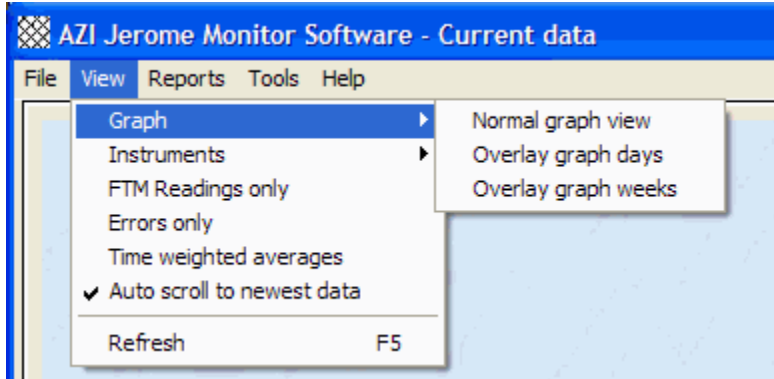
AZI Jerome Monitor Software - Current data

File View Reports Tools Help

Graph
Instruments
FTM Readings only
Errors only
Time weighted averages
✔ Auto scroll to newest data
Refresh F5

Normal graph view
Overlay graph days
Overlay graph weeks